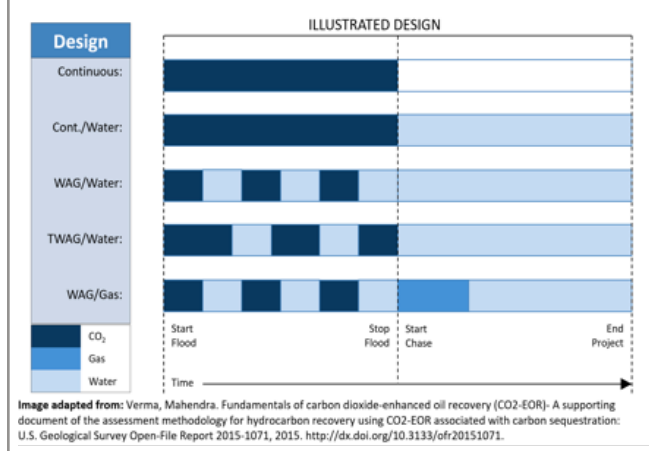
ILLUSTRATED DESIGN

Design

Continuous:

Cont./Water:

WAG/Water:

TWAG/Water:

WAG/Gas:

$CO_2$

Gas

Water

Start Flood

Stop Flood

Start Chase

End Project

Time

**Image adapted from:** Verma, Mahendra. Fundamentals of carbon dioxide-enhanced oil recovery (CO2-EOR)- A supporting document of the assessment methodology for hydrocarbon recovery using CO2-EOR associated with carbon sequestration: U.S. Geological Survey Open-File Report 2015-1071, 2015. http://dx.doi.org/10.3133/ofr20151071.